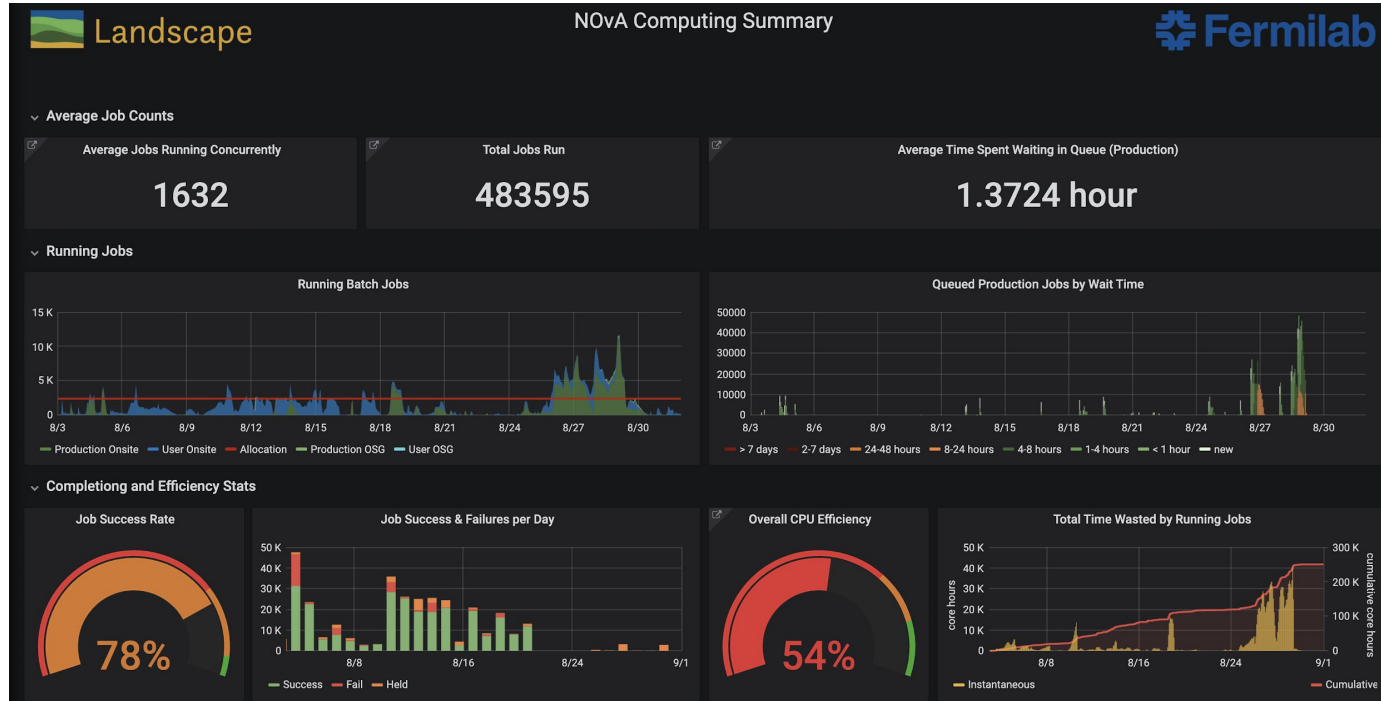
Landscape

NOvA Computing Summary

Fermilab

Average Job Counts

Average Jobs Running Concurrently

1632

Total Jobs Run

483595

Average Time Spent Waiting in Queue (Production)

1.3724 hour

Running Jobs

Running Batch Jobs

15 K
10 K
5 K
0

8/3 8/6 8/9 8/12 8/15 8/18 8/21 8/24 8/27 8/30

Production Onsite User Onsite Allocation Production OSG User OSG

Queued Production Jobs by Wait Time

50000
40000
30000
20000
10000
0

8/3 8/6 8/9 8/12 8/15 8/18 8/21 8/24 8/27 8/30

> 7 days 2-7 days 24-48 hours 8-24 hours 4-8 hours 1-4 hours < 1 hour new

Completiong and Efficiency Stats

Job Success Rate

78%

Job Success & Failures per Day

50 K
40 K
30 K
20 K
10 K
0

8/8 8/16 8/24 9/1

Success Fail Held

Overall CPU Efficiency

54%

Total Time Wasted by Running Jobs

50 K
40 K
30 K
20 K
10 K
0

core hours

300 K
200 K
100 K
0

cumulative core hours

8/8 8/16 8/24 9/1

Instantaneous Cumulative